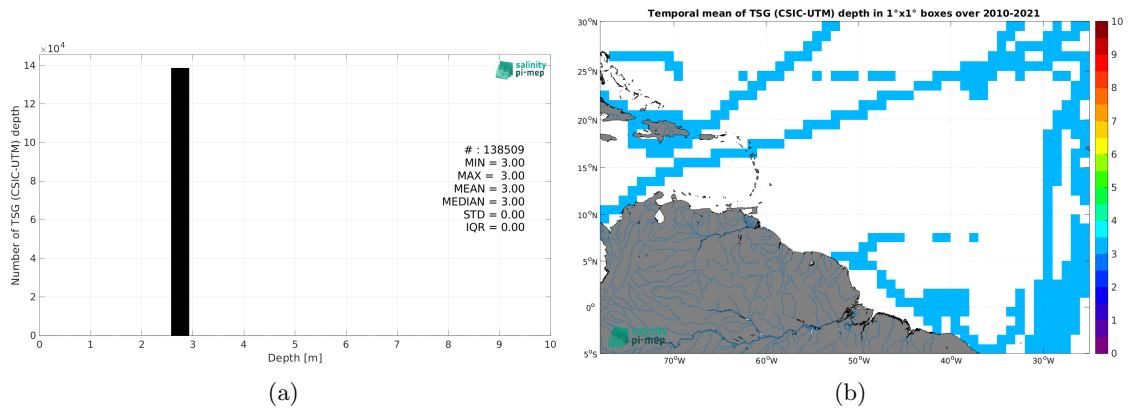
$\times10^4$
14
12
10
8
6
4
2
0
Number of TSG (CSIC-UTM) depth
salinity pi-mep
# : 138509
MIN = 3.00
MAX = 3.00
MEAN = 3.00
MEDIAN = 3.00
STD = 0.00
IQR = 0.00
0 1 2 3 4 5 6 7 8 9 10
Depth [m]
(a)

Temporal mean of TSG (CSIC-UTM) depth in 1°x1° boxes over 2010-2021
30°N
25°N
20°N
15°N
10°N
5°N
0°
5°S
70°W 60°W 50°W 40°W 30°W
salinity pi-mep
10
9
8
7
6
5
4
3
2
1
0
(b)